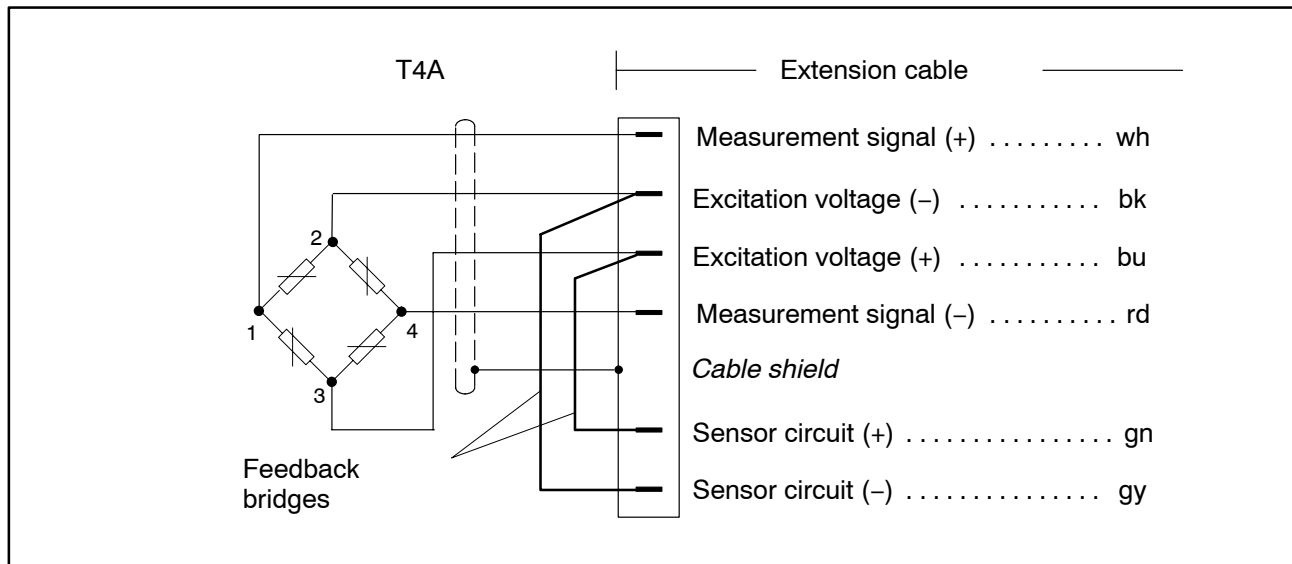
T4A

Extension cable

Measurement signal (+) . . . . . . . . . wh

Excitation voltage (−) . . . . . . . . . . . bk

Excitation voltage (+) . . . . . . . . . . . bu

Measurement signal (−) . . . . . . . . . . rd

Cable shield

Sensor circuit (+) . . . . . . . . . . . . . . . gn

Sensor circuit (−) . . . . . . . . . . . . . . . gy

2

1

4

3

Feedback bridges